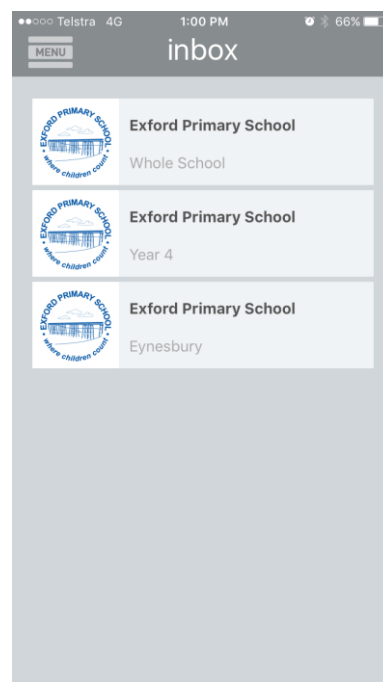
●●○○○ Telstra 4G 1:00 PM 66%

MENU

inbox

EXFORD PRIMARY SCHOOL
where children count

Exford Primary School

Whole School

EXFORD PRIMARY SCHOOL
where children count

Exford Primary School

Year 4

EXFORD PRIMARY SCHOOL
where children count

Exford Primary School

Eynesbury